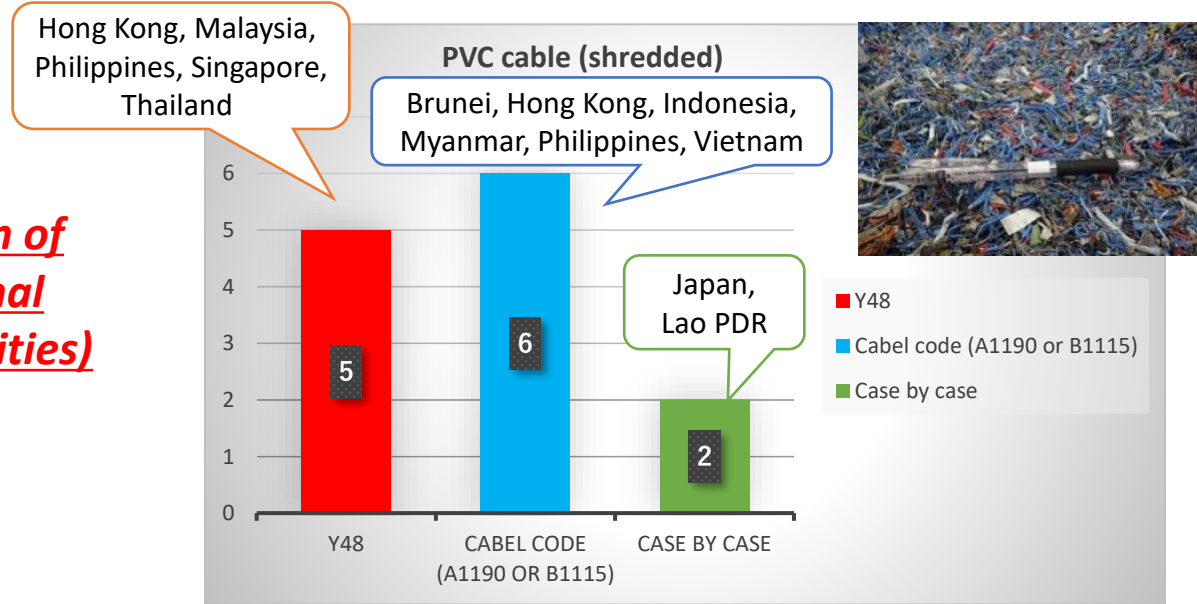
Hong Kong, Malaysia, Philippines, Singapore, Thailand

PVC cable (shredded)

Brunei, Hong Kong, Indonesia, Myanmar, Philippines, Vietnam

n of
nal
ities)

6
5
4
3
2
1
0

5

6

Japan, Lao PDR

2

Y48
CABEL CODE (A1190 OR B1115)
CASE BY CASE

Y48
Cabel code (A1190 or B1115)
Case by case